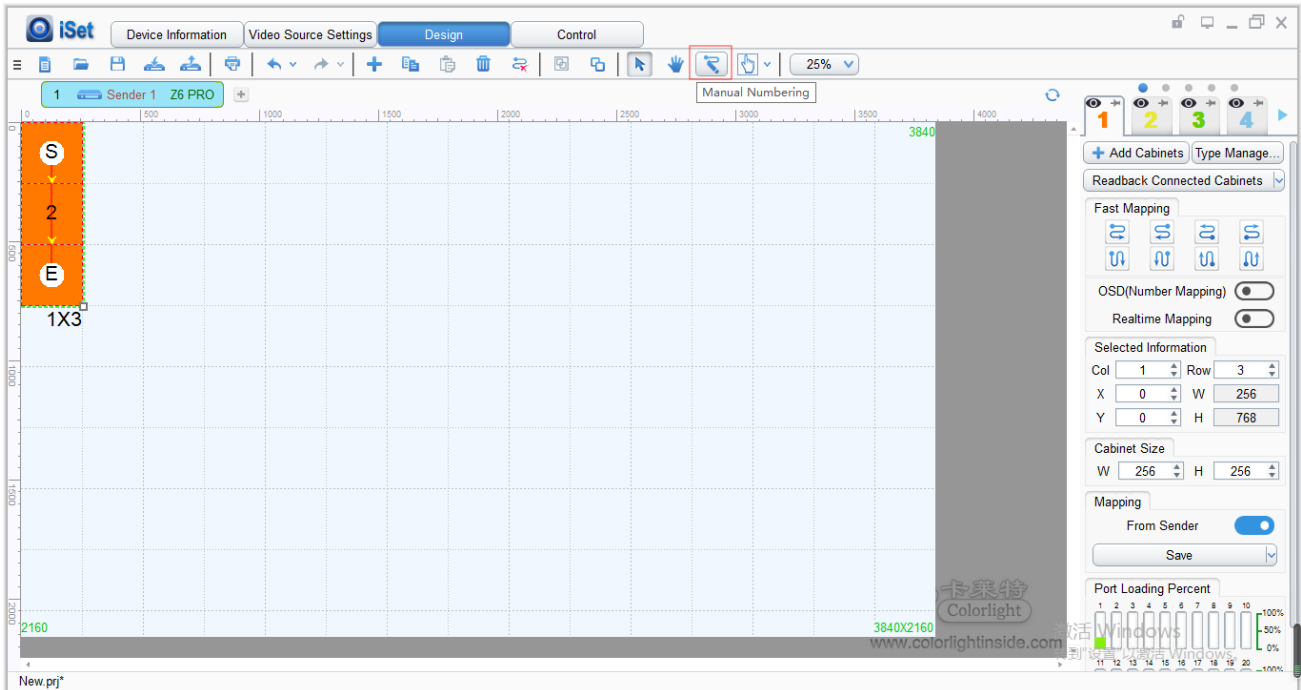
iSet

Device Information | Video Source Settings | Design | Control

25%

Manual Numbering

1 Sender 1 Z6 PRO +

0 | 500 | 1000 | 1500 | 2000 | 2500 | 3000 | 3500 | 4000

0
500
1000
1500
2000

3840

S
2
E

1X3

2160

3840X2160

1 2 3 4

+ Add Cabinets
Type Manage...
Readback Connected Cabinets

Fast Mapping

OSD(Number Mapping)
Realtime Mapping

Selected Information
Col 1 Row 3
X 0 W 256
Y 0 H 768

Cabinet Size
W 256 H 256

Mapping
From Sender
Save

Port Loading Percent
1 2 3 4 5 6 7 8 9 10
100%
50%
0%
11 12 13 14 15 16 17 18 19 20
100%

卡莱特
Colorlight
www.colorlightinside.com

激活 Windows
转到"设置"以激活 Windows。

New.prj*